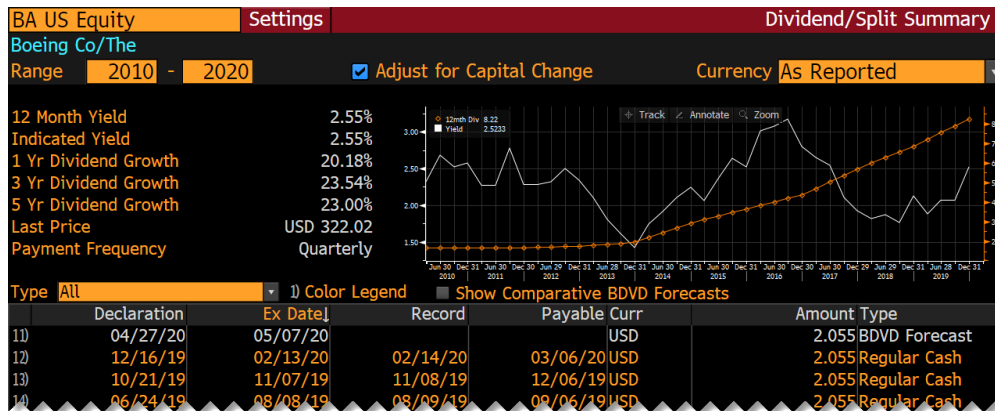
BA US Equity Settings Dividend/Split Summary
Boeing Co/The
Range 2010 - 2020 Adjust for Capital Change Currency As Reported

12 Month Yield 2.55%
Indicated Yield 2.55%
1 Yr Dividend Growth 20.18%
3 Yr Dividend Growth 23.54%
5 Yr Dividend Growth 23.00%
Last Price USD 322.02
Payment Frequency Quarterly

12mth Div 8.22
Yield 2.5233
Track Annotate Zoom
3.00
2.50
2.00
1.50
Jun 30 Dec 31 Jun 30 Dec 31 Jun 29 Dec 31 Jun 28 Dec 31 Jun 30 Dec 31 Jun 30 Dec 31 Jun 30 Dec 30 Jun 30 Dec 29 Jun 29 Dec 31 Jun 28 Dec 31
2010 2011 2012 2013 2014 2015 2016 2017 2018 2019

Type All 1) Color Legend Show Comparative BDVD Forecasts

| | Declaration | Ex Date | Record | Payable | Curr | Amount | Type |
|---|---|---|---|---|---|---|---|
| 11) | 04/27/20 | 05/07/20 | | | USD | 2.055 | BDVD Forecast |
| 12) | 12/16/19 | 02/13/20 | 02/14/20 | 03/06/20 | USD | 2.055 | Regular Cash |
| 13) | 10/21/19 | 11/07/19 | 11/08/19 | 12/06/19 | USD | 2.055 | Regular Cash |
| 14) | 06/24/19 | 08/08/19 | 08/09/19 | 09/06/19 | USD | 2.055 | Regular Cash |